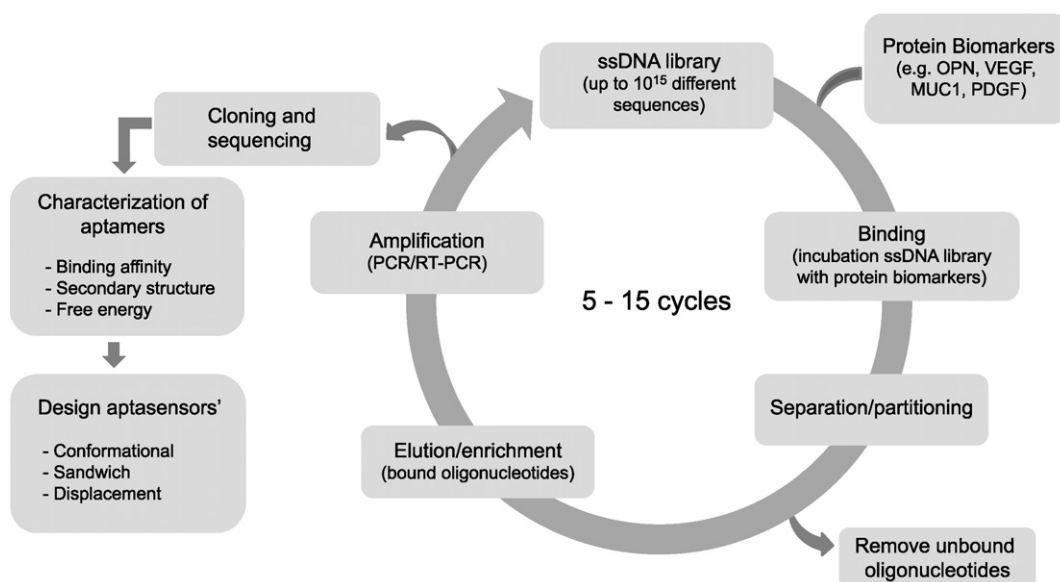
ssDNA library
(up to $10^{15}$ different sequences)

Protein Biomarkers
(e.g. OPN, VEGF, MUC1, PDGF)

Cloning and sequencing

Characterization of aptamers

- Binding affinity
- Secondary structure
- Free energy

Design aptasensors'

- Conformational
- Sandwich
- Displacement

Amplification
(PCR/RT-PCR)

5 - 15 cycles

Binding
(incubation ssDNA library with protein biomarkers)

Separation/partitioning

Elution/enrichment
(bound oligonucleotides)

Remove unbound oligonucleotides